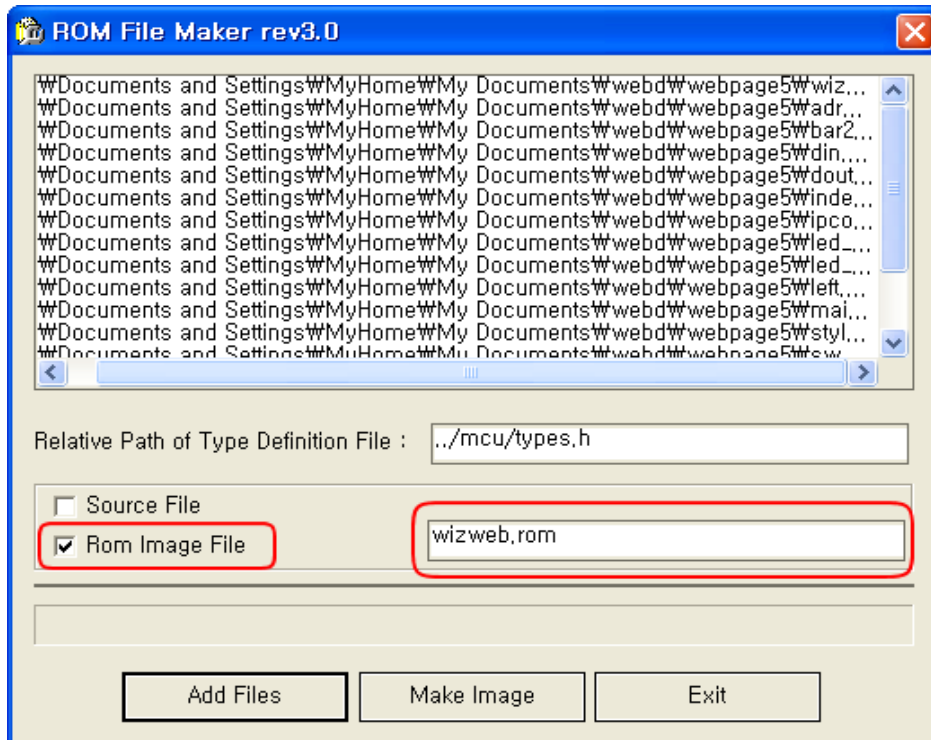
ROM File Maker rev3.0

₩Documents and Settings₩MyHome₩My Documents₩webd₩webpage5₩wiz...
₩Documents and Settings₩MyHome₩My Documents₩webd₩webpage5₩adr...
₩Documents and Settings₩MyHome₩My Documents₩webd₩webpage5₩bar2...
₩Documents and Settings₩MyHome₩My Documents₩webd₩webpage5₩din....
₩Documents and Settings₩MyHome₩My Documents₩webd₩webpage5₩dout...
₩Documents and Settings₩MyHome₩My Documents₩webd₩webpage5₩inde...
₩Documents and Settings₩MyHome₩My Documents₩webd₩webpage5₩ipco...
₩Documents and Settings₩MyHome₩My Documents₩webd₩webpage5₩led_...
₩Documents and Settings₩MyHome₩My Documents₩webd₩webpage5₩led_...
₩Documents and Settings₩MyHome₩My Documents₩webd₩webpage5₩left...
₩Documents and Settings₩MyHome₩My Documents₩webd₩webpage5₩mai...
₩Documents and Settings₩MyHome₩My Documents₩webd₩webpage5₩styl...
₩Documents and Settings₩MyHome₩My Documents₩webd₩webpage5₩sw...

Relative Path of Type Definition File : ../mcu/types.h

Source File
Rom Image File
wizweb.rom

Add Files
Make Image
Exit